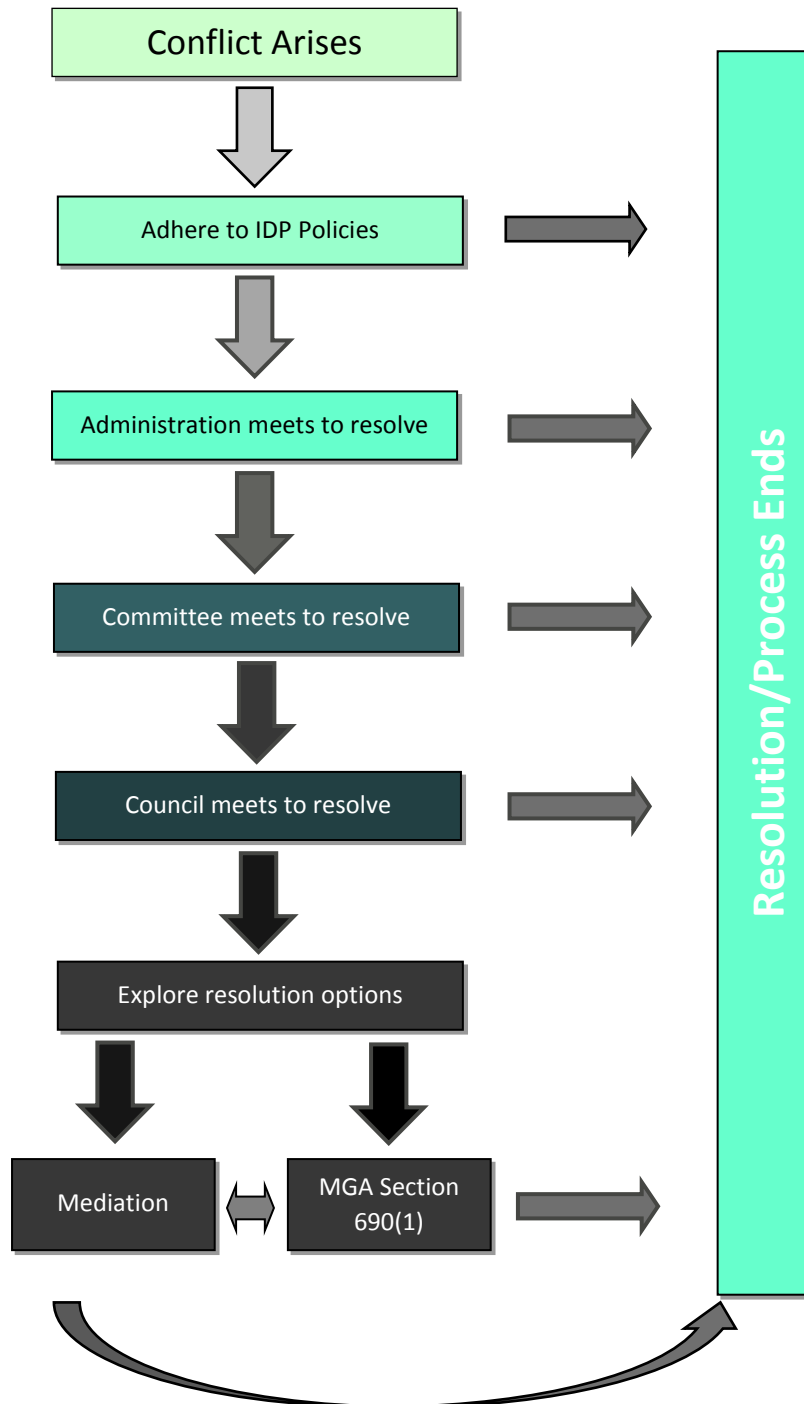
Conflict Arises

Adhere to IDP Policies

Administration meets to resolve

Committee meets to resolve

Council meets to resolve

Explore resolution options

Mediation

MGA Section 690(1)

Resolution/Process Ends